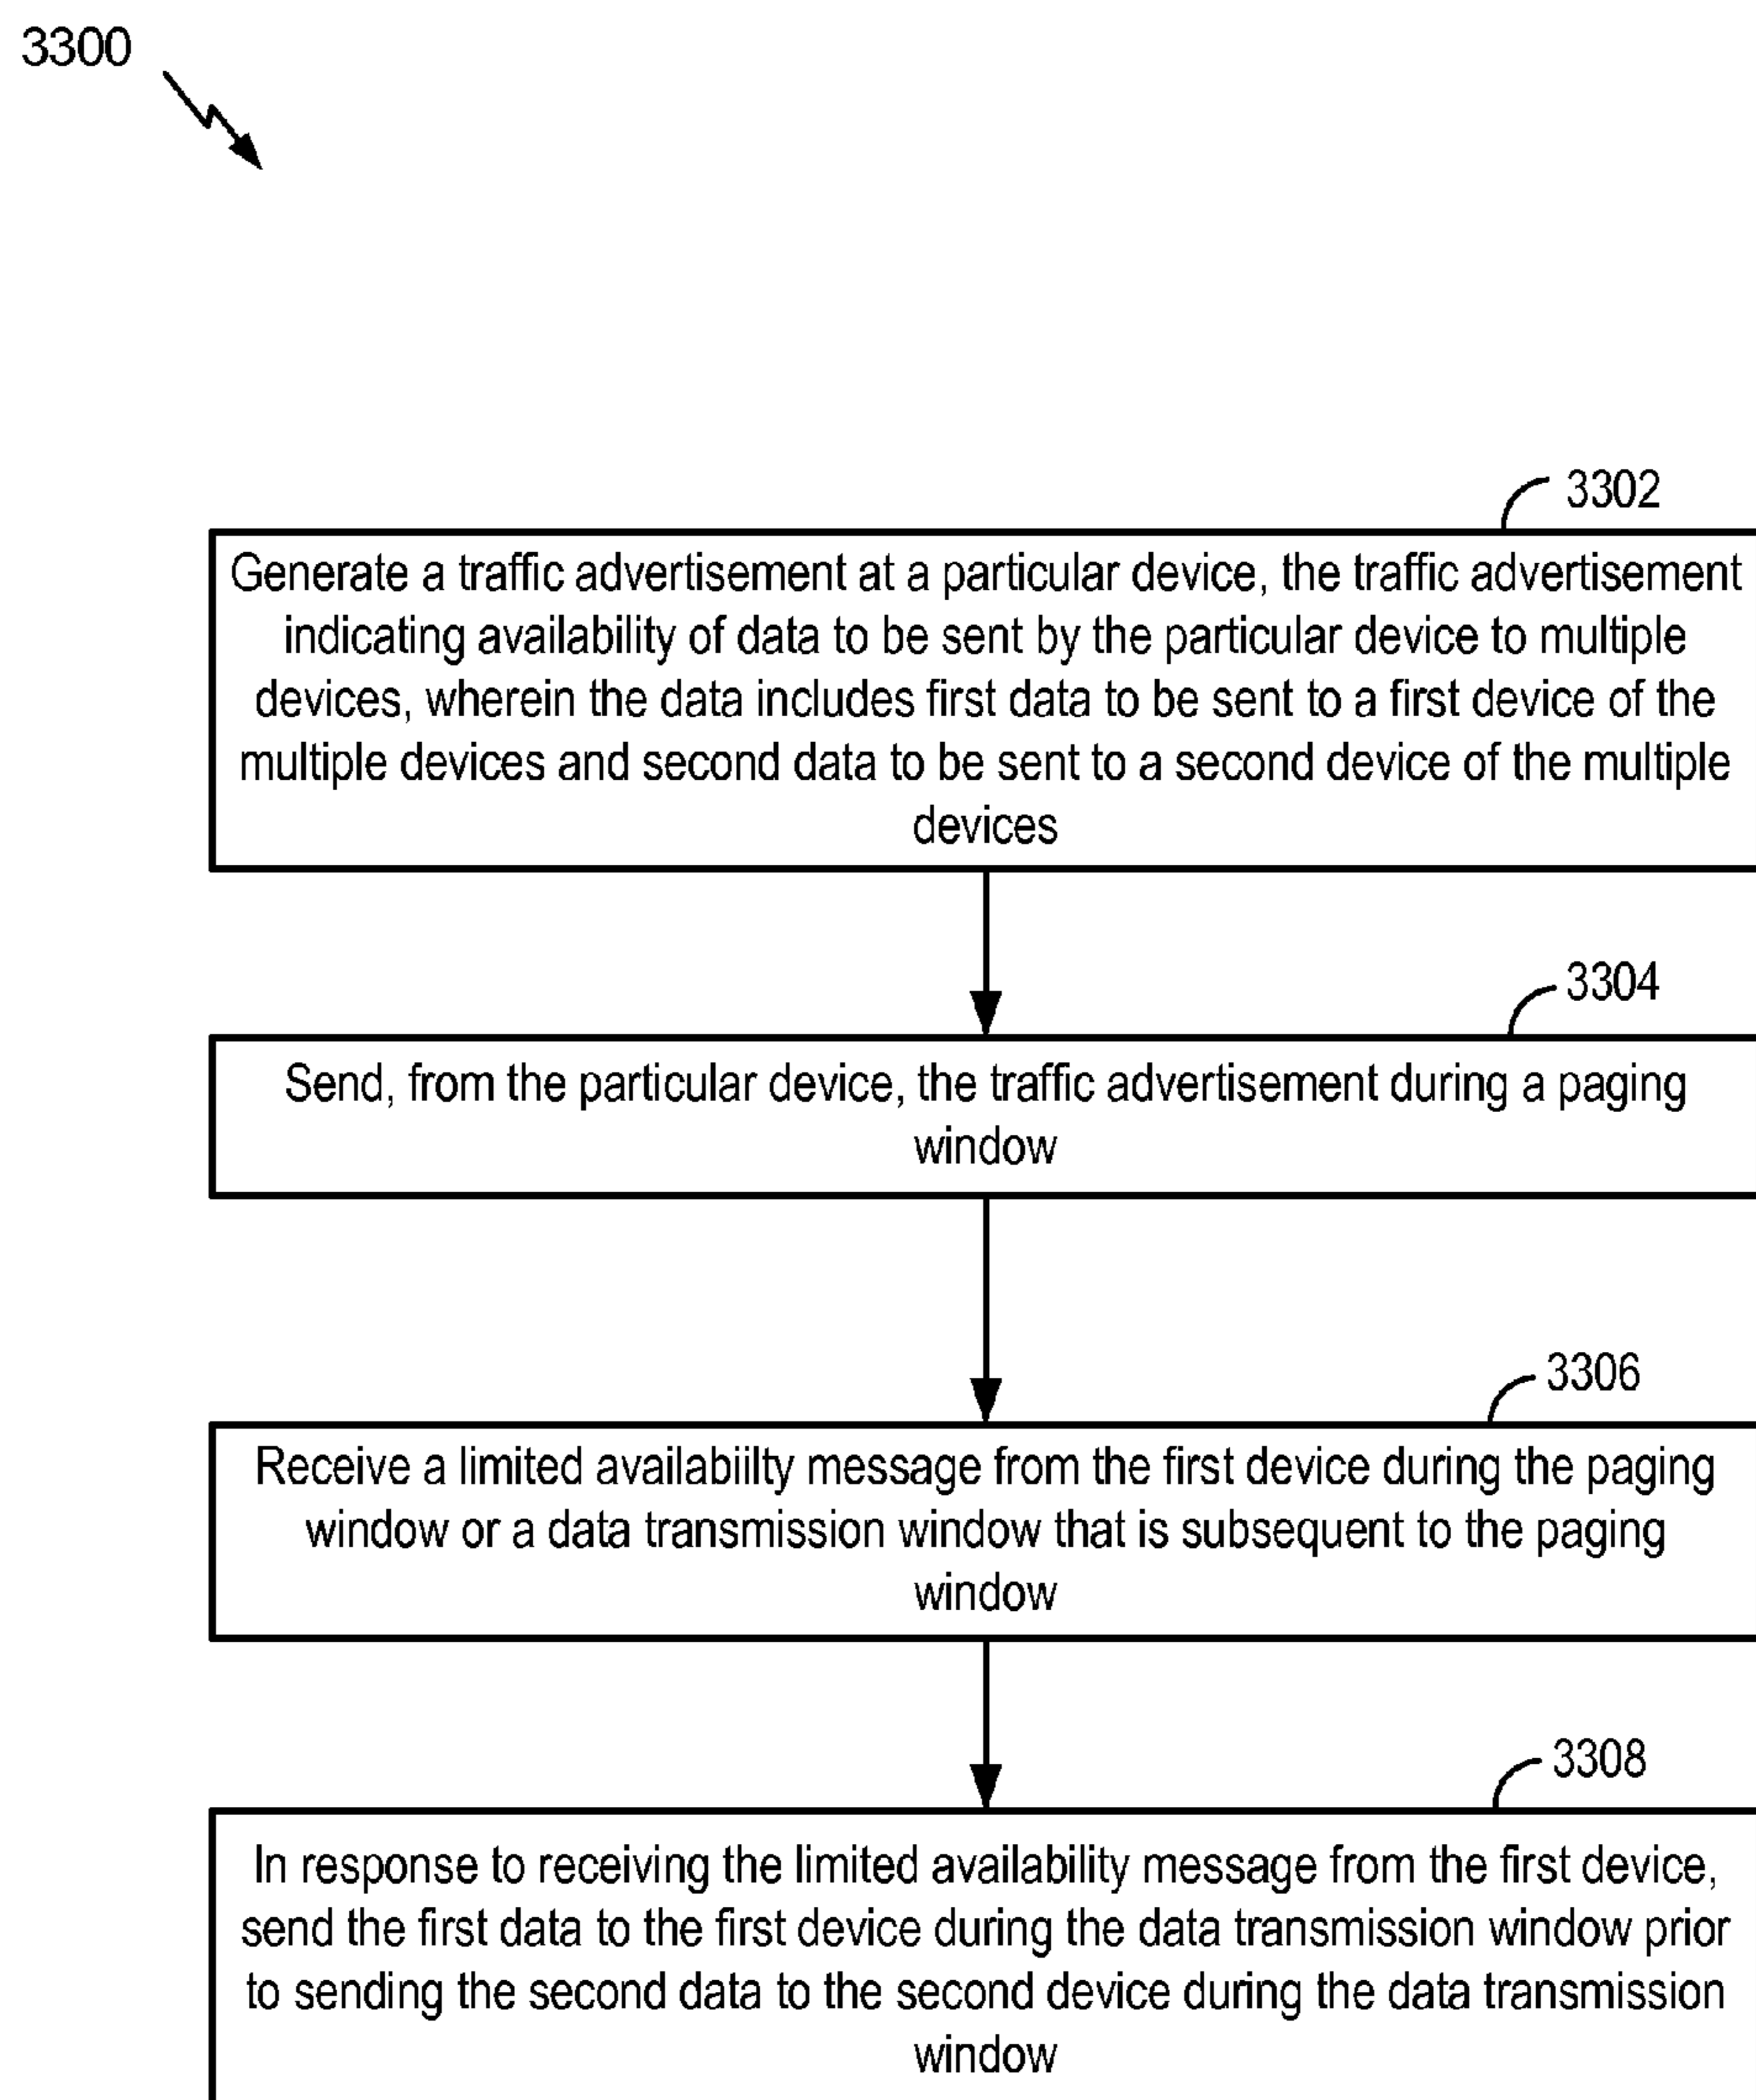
3300

3302

Generate a traffic advertisement at a particular device, the traffic advertisement indicating availability of data to be sent by the particular device to multiple devices, wherein the data includes first data to be sent to a first device of the multiple devices and second data to be sent to a second device of the multiple devices

3304

Send, from the particular device, the traffic advertisement during a paging window

3306

Receive a limited availabiilty message from the first device during the paging window or a data transmission window that is subsequent to the paging window

3308

In response to receiving the limited availability message from the first device, send the first data to the first device during the data transmission window prior to sending the second data to the second device during the data transmission window